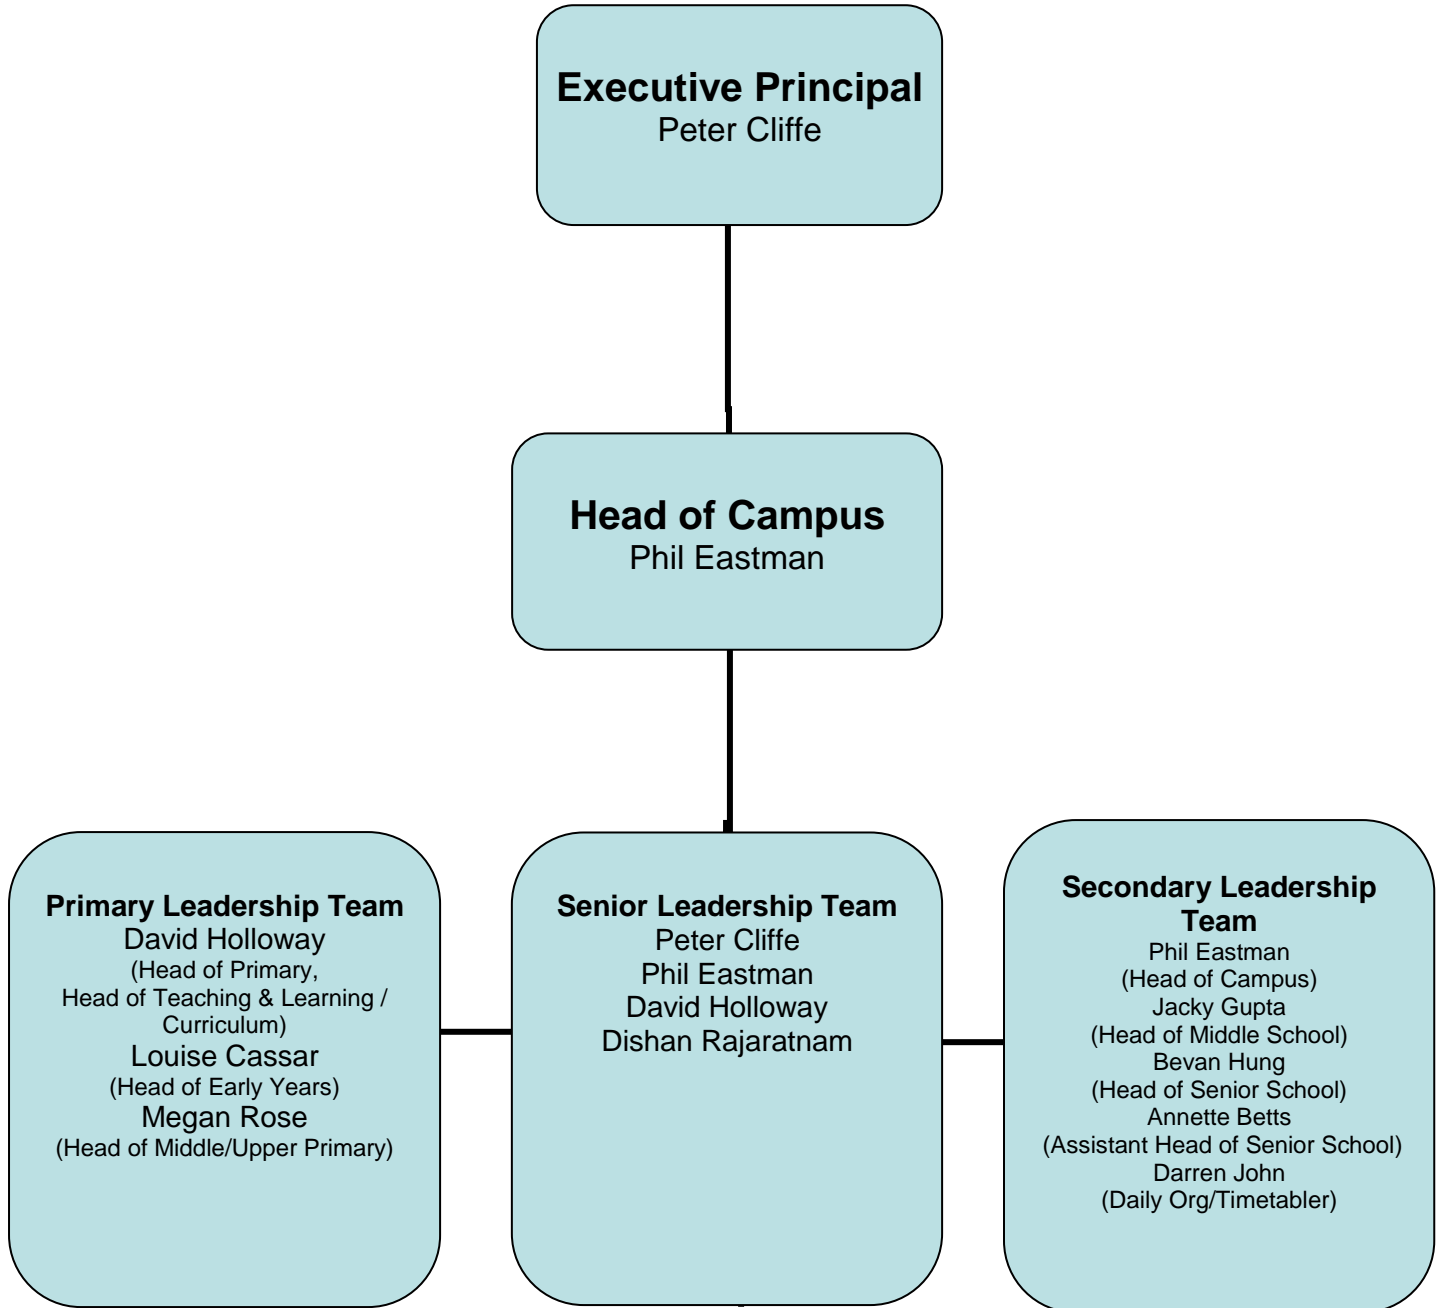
Executive Principal
Peter Cliffe

Head of Campus
Phil Eastman

Primary Leadership Team
David Holloway
(Head of Primary, Head of Teaching & Learning / Curriculum)
Louise Cassar
(Head of Early Years)
Megan Rose
(Head of Middle/Upper Primary)

Senior Leadership Team
Peter Cliffe
Phil Eastman
David Holloway
Dishan Rajaratnam

Secondary Leadership Team
Phil Eastman
(Head of Campus)
Jacky Gupta
(Head of Middle School)
Bevan Hung
(Head of Senior School)
Annette Betts
(Assistant Head of Senior School)
Darren John
(Daily Org/Timetabler)